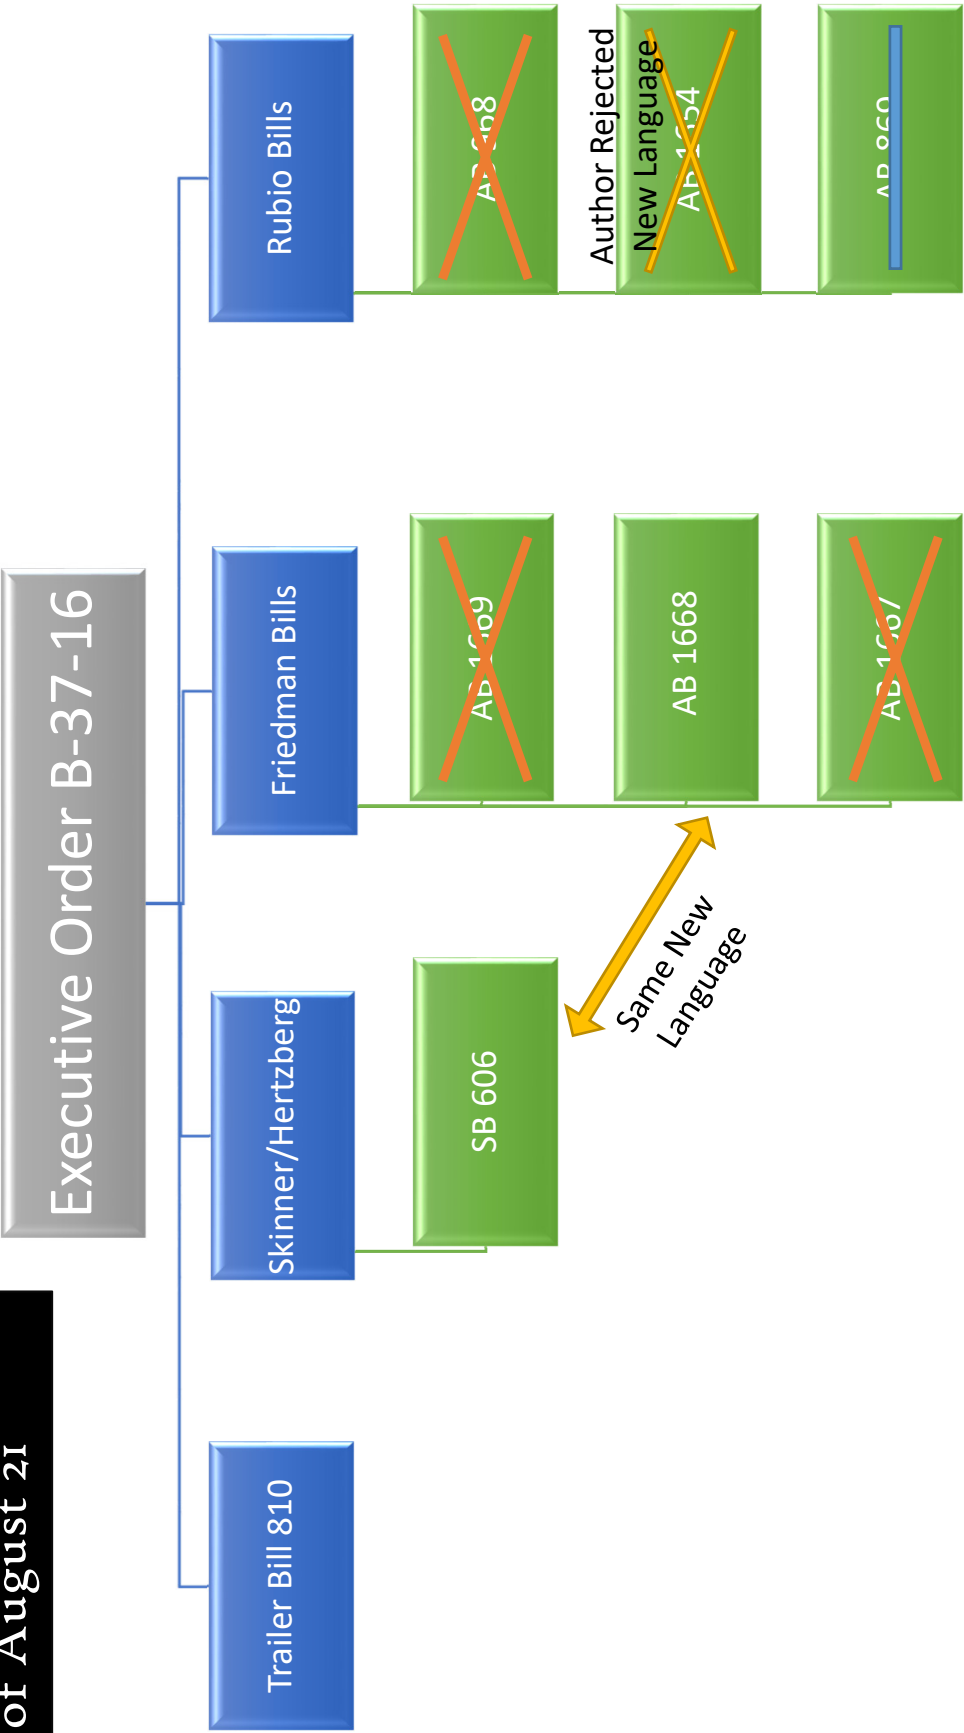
of August 21

Executive Order B-37-16

Rubio Bills

Friedman Bills

Skinner/Hertzberg

Trailer Bill 810

AB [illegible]8

Author Rejected New Language

AB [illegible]4

AB 850

AB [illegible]9

AB 1668

AB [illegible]7

SB 606

Same New Language